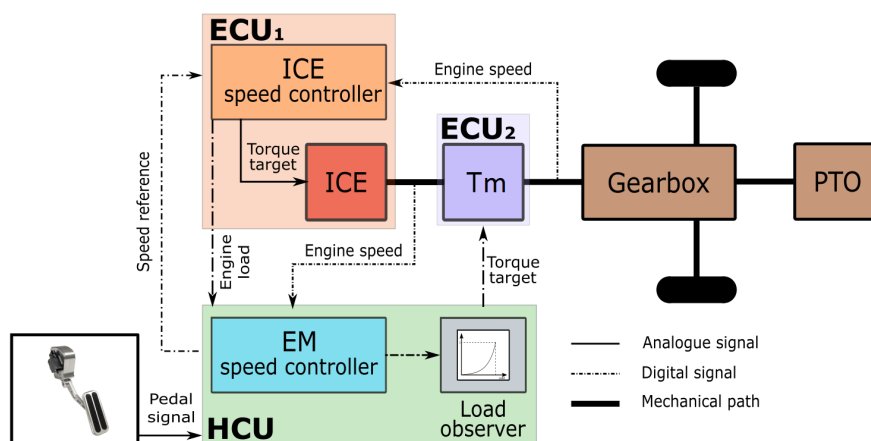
ECU₁

ICE speed controller

Engine speed

Torque target

ICE

ECU₂

Tm

Gearbox

PTO

Speed reference

Engine load

Engine speed

Torque target

EM speed controller

Load observer

Pedal signal

HCU

Analogue signal

Digital signal

Mechanical path